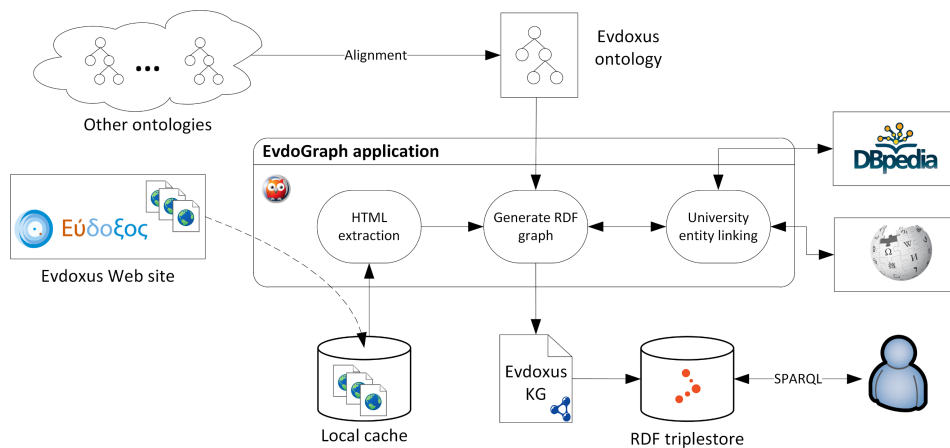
Other ontologies

Alignment

Evdoxus ontology

EvdoGraph application

Εύδοξος

Evdoxus Web site

HTML extraction

Generate RDF graph

University entity linking

DBpedia

Local cache

Evdoxus KG

RDF triplestore

SPARQL